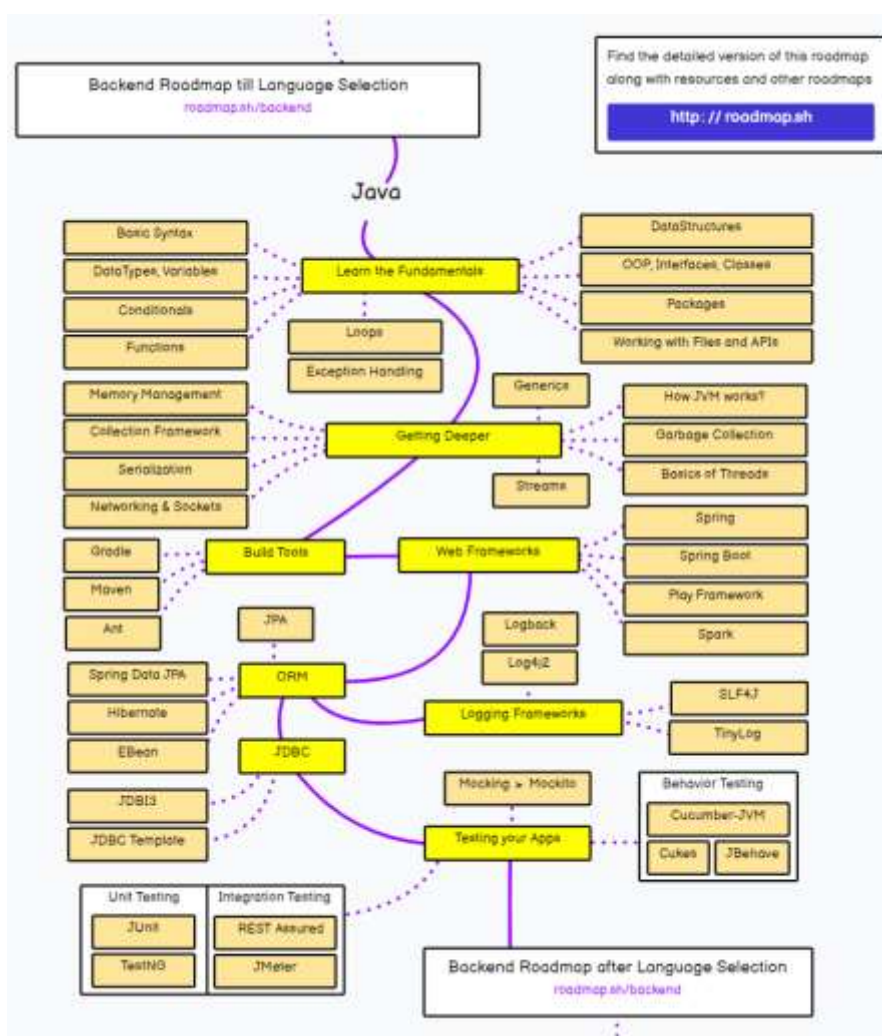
Backend Roadmap till Language Selection
roadmap.sh/backend

Find the detailed version of this roadmap along with resources and other roadmaps

http: // roadmap.sh

Java

Basic Syntax
DataTypes, Variables
Conditionals
Functions

Learn the Fundamentals

Loops
Exception Handling

DataStructures
OOP, Interfaces, Classes
Packages
Working with Files and APIs

Memory Management
Collection Framework
Serialization
Networking & Sockets

Getting Deeper

Generics
Streams

How JVM works?
Garbage Collection
Basics of Threads

Gradle
Maven
Ant

Build Tools

Web Frameworks

Spring
Spring Boot
Play Framework
Spark

JPA

Spring Data JPA
Hibernate
EBean

ORM

JDBC

JDBI3
JDBC Template

Logback
Log4j2

Logging Frameworks

SLF4J
TinyLog

Mocking > Mockito

Testing your Apps

Behavior Testing
Cucumber-JVM
Cukes
JBehave

Unit Testing
JUnit
TestNG

Integration Testing
REST Assured
JMeter

Backend Roadmap after Language Selection
roadmap.sh/backend